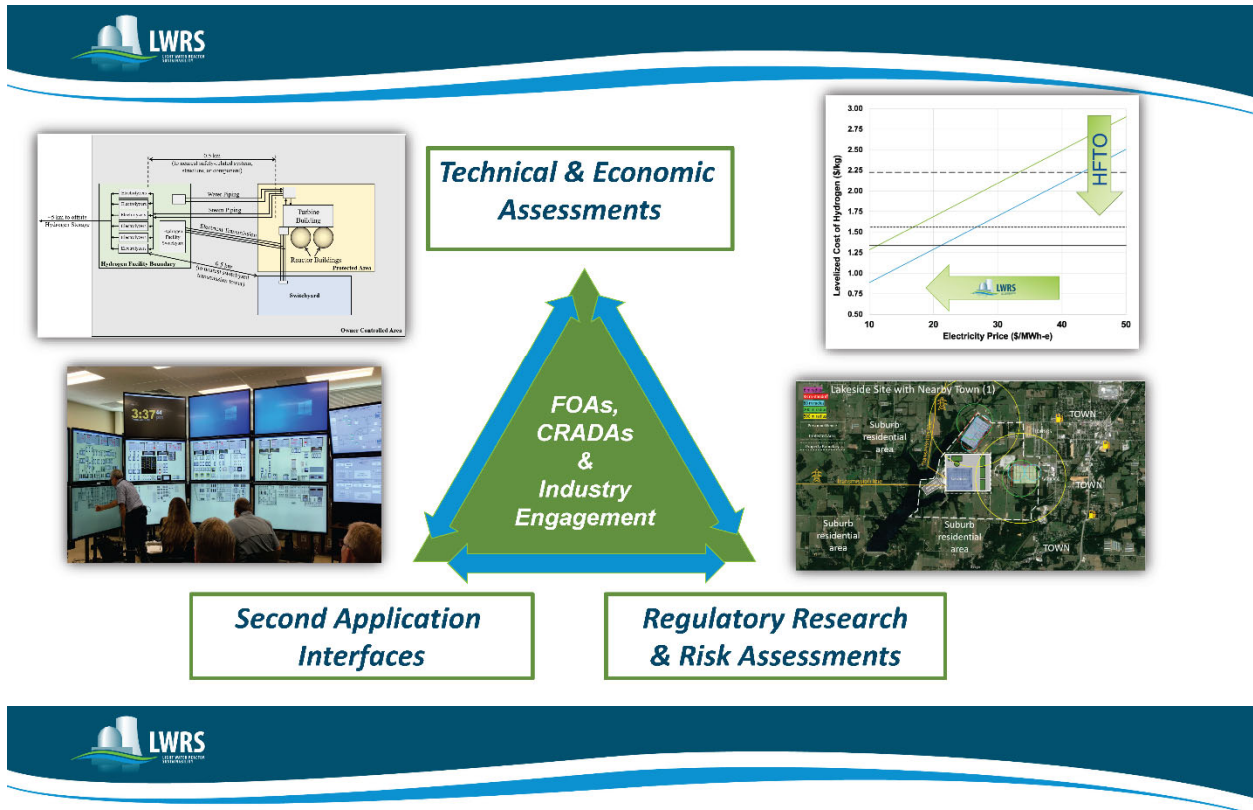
LWRS

Technical & Economic Assessments

Second Application Interfaces

Regulatory Research & Risk Assessments

FOAs, CRADAs & Industry Engagement

Water Piping

Steam Piping

Turbine Building

Reactor Buildings

Protected Area

Hydrogen Facility Boundary

Switchyard

Owner Controlled Area

Hydrogen Storage

3.00
2.75
2.50
2.25
2.00
1.75
1.50
1.25
1.00
0.75
0.50

Levelized Cost of Hydrogen ($/kg)

10 20 30 40 50

Electricity Price ($/MWh-e)

HFTO

LWRS

3:37

Lakeside Site with Nearby Town (1)

TOWN

Suburb residential area

TOWN

Suburb residential area

Suburb residential area

TOWN

LWRS